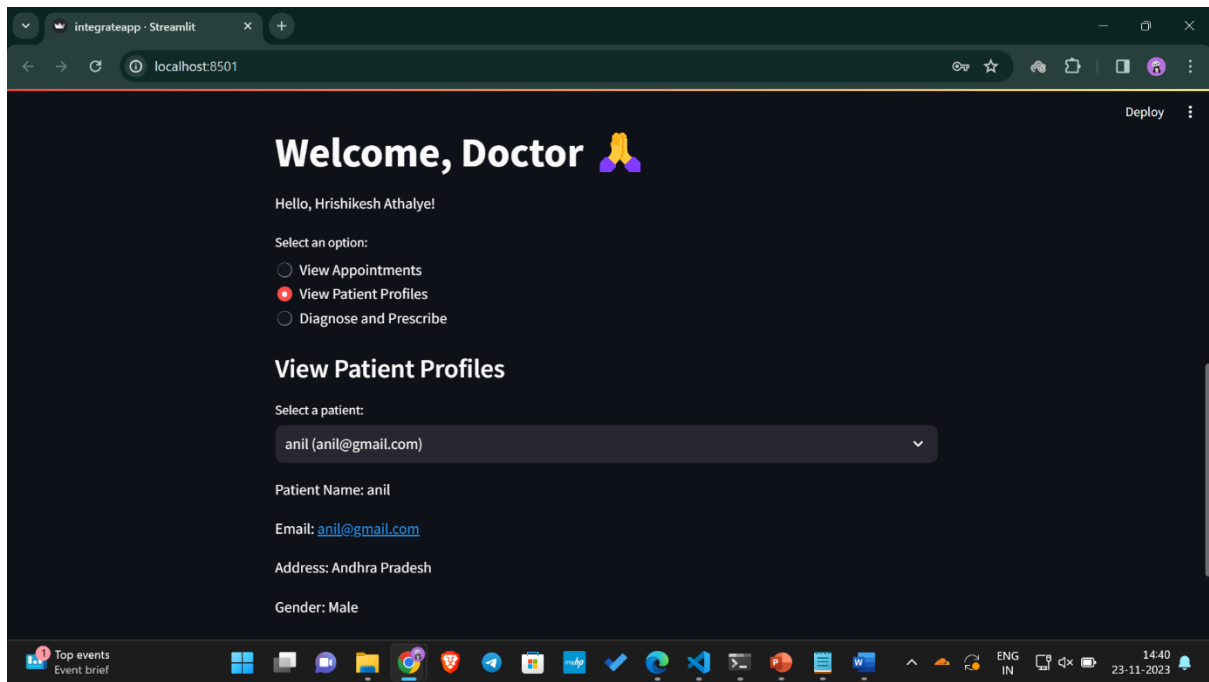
integrateapp · Streamlit

localhost:8501

Deploy

Welcome, Doctor 🙏

Hello, Hrishikesh Athalye!

Select an option:

View Appointments

View Patient Profiles

Diagnose and Prescribe

View Patient Profiles

Select a patient:

anil (anil@gmail.com)

Patient Name: anil

Email: anil@gmail.com

Address: Andhra Pradesh

Gender: Male

1 Top events
Event brief

ENG
IN

14:40
23-11-2023